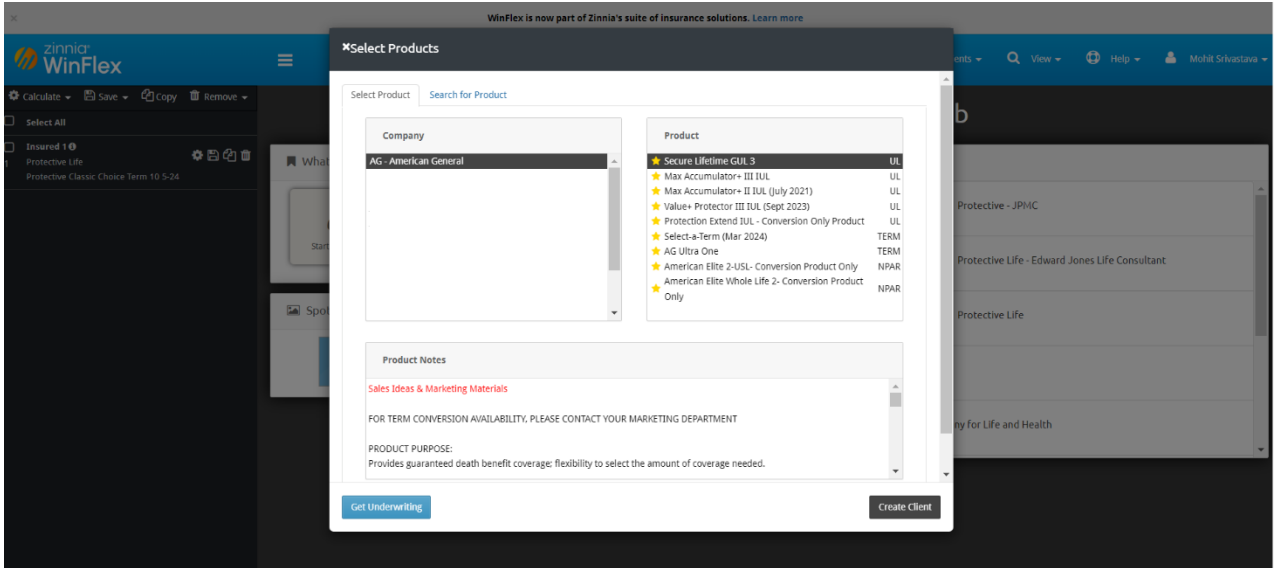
×

WinFlex is now part of Zinnia's suite of insurance solutions. Learn more

zinnia WinFlex

ents View Help Mohit Srivastava

Calculate Save Copy Remove

Select All

Insured 1
1 Protective Life
Protective Classic Choice Term 10 5-24

What

Start

Spot

b

Protective - JPMC

Protective Life - Edward Jones Life Consultant

Protective Life

ny for Life and Health

×Select Products

Select Product | Search for Product

Company

AG - American General

Product

| | |
|---|---|
| Secure Lifetime GUL 3 | UL |
| Max Accumulator+ III IUL | UL |
| Max Accumulator+ II IUL (July 2021) | UL |
| Value+ Protector III IUL (Sept 2023) | UL |
| Protection Extend IUL - Conversion Only Product | UL |
| Select-a-Term (Mar 2024) | TERM |
| AG Ultra One | TERM |
| American Elite 2-USL- Conversion Product Only | NPAR |
| American Elite Whole Life 2- Conversion Product Only | NPAR |

Product Notes

Sales Ideas & Marketing Materials

FOR TERM CONVERSION AVAILABILITY, PLEASE CONTACT YOUR MARKETING DEPARTMENT

PRODUCT PURPOSE:
Provides guaranteed death benefit coverage; flexibility to select the amount of coverage needed.

Get Underwriting

Create Client